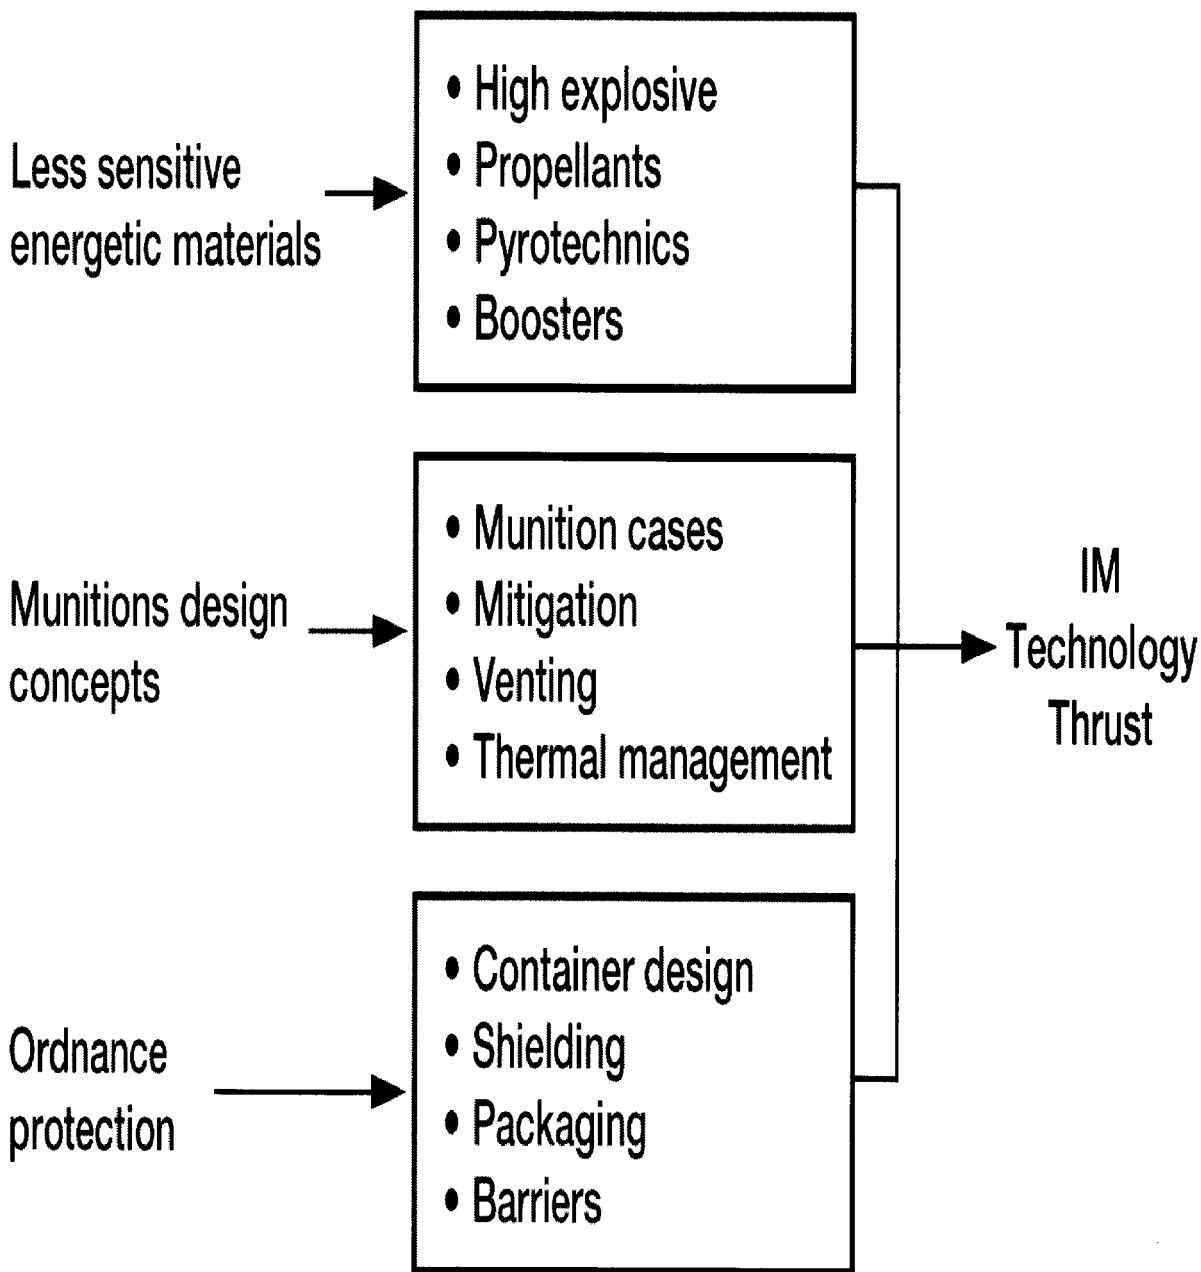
Less sensitive energetic materials

• High explosive
• Propellants
• Pyrotechnics
• Boosters

Munitions design concepts

• Munition cases
• Mitigation
• Venting
• Thermal management

Ordnance protection

• Container design
• Shielding
• Packaging
• Barriers

IM Technology Thrust